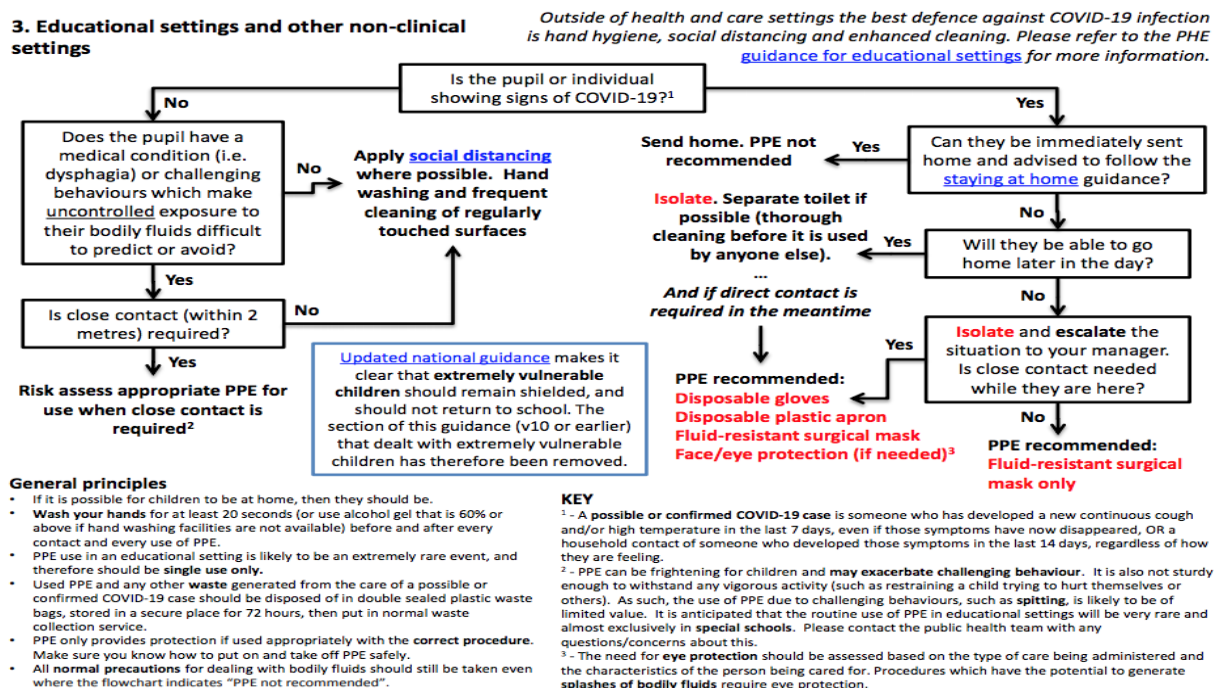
3. Educational settings and other non-clinical settings

Outside of health and care settings the best defence against COVID-19 infection is hand hygiene, social distancing and enhanced cleaning. Please refer to the PHE guidance for educational settings for more information.

Is the pupil or individual showing signs of COVID-19?¹

No

Yes

Does the pupil have a medical condition (i.e. dysphagia) or challenging behaviours which make uncontrolled exposure to their bodily fluids difficult to predict or avoid?

No

Apply social distancing where possible. Hand washing and frequent cleaning of regularly touched surfaces

Yes

Is close contact (within 2 metres) required?

No

Yes

Risk assess appropriate PPE for use when close contact is required²

Updated national guidance makes it clear that extremely vulnerable children should remain shielded, and should not return to school. The section of this guidance (v10 or earlier) that dealt with extremely vulnerable children has therefore been removed.

Send home. PPE not recommended

Yes

Can they be immediately sent home and advised to follow the staying at home guidance?

No

Isolate. Separate toilet if possible (thorough cleaning before it is used by anyone else).
...
And if direct contact is required in the meantime

Yes

Will they be able to go home later in the day?

No

Isolate and escalate the situation to your manager. Is close contact needed while they are here?

Yes

PPE recommended:
Disposable gloves
Disposable plastic apron
Fluid-resistant surgical mask
Face/eye protection (if needed)³

No

PPE recommended:
Fluid-resistant surgical mask only

General principles
• If it is possible for children to be at home, then they should be.
• Wash your hands for at least 20 seconds (or use alcohol gel that is 60% or above if hand washing facilities are not available) before and after every contact and every use of PPE.
• PPE use in an educational setting is likely to be an extremely rare event, and therefore should be single use only.
• Used PPE and any other waste generated from the care of a possible or confirmed COVID-19 case should be disposed of in double sealed plastic waste bags, stored in a secure place for 72 hours, then put in normal waste collection service.
• PPE only provides protection if used appropriately with the correct procedure. Make sure you know how to put on and take off PPE safely.
• All normal precautions for dealing with bodily fluids should still be taken even where the flowchart indicates "PPE not recommended".

KEY
¹ - A possible or confirmed COVID-19 case is someone who has developed a new continuous cough and/or high temperature in the last 7 days, even if those symptoms have now disappeared, OR a household contact of someone who developed those symptoms in the last 14 days, regardless of how they are feeling.
² - PPE can be frightening for children and may exacerbate challenging behaviour. It is also not sturdy enough to withstand any vigorous activity (such as restraining a child trying to hurt themselves or others). As such, the use of PPE due to challenging behaviours, such as spitting, is likely to be of limited value. It is anticipated that the routine use of PPE in educational settings will be very rare and almost exclusively in special schools. Please contact the public health team with any questions/concerns about this.
³ - The need for eye protection should be assessed based on the type of care being administered and the characteristics of the person being cared for. Procedures which have the potential to generate splashes of bodily fluids require eye protection.